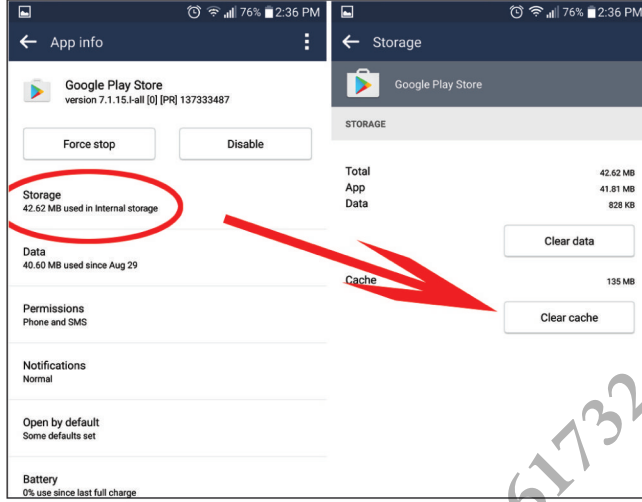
76% 2:36 PM

App info

Google Play Store
version 7.1.15.I-all [0] [PR] 137333487

Force stop

Disable

Storage
42.62 MB used in Internal storage

Data
40.60 MB used since Aug 29

Permissions
Phone and SMS

Notifications
Normal

Open by default
Some defaults set

Battery
0% use since last full charge

76% 2:36 PM

Storage

Google Play Store

STORAGE

Total 42.62 MB
App 41.81 MB
Data 828 KB

Clear data

Cache 135 MB

Clear cache

61732